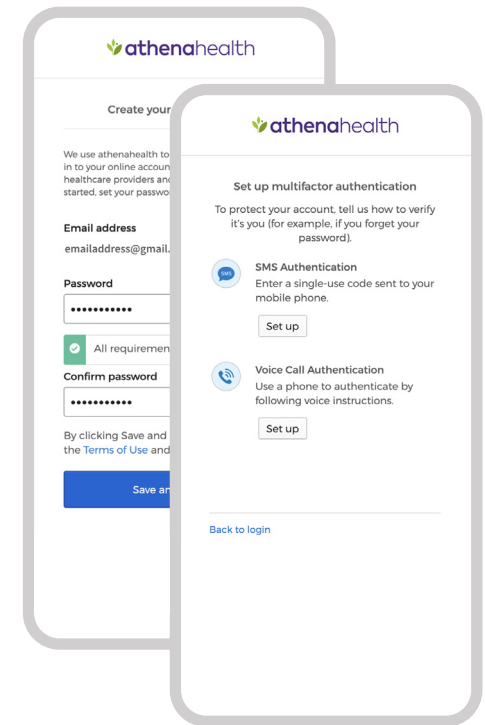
athenahealth

Create your

We use athenahealth to in to your online accou healthcare providers an started, set your passwo

Email address

emailaddress@gmail.

Password

•••••••••••

All requiremen

Confirm password

•••••••••••

By clicking Save and the Terms of Use and

Save an

athenahealth

Set up multifactor authentication

To protect your account, tell us how to verify it's you (for example, if you forget your password).

SMS

SMS Authentication

Enter a single-use code sent to your mobile phone.

Set up

Voice Call Authentication

Use a phone to authenticate by following voice instructions.

Set up

Back to login